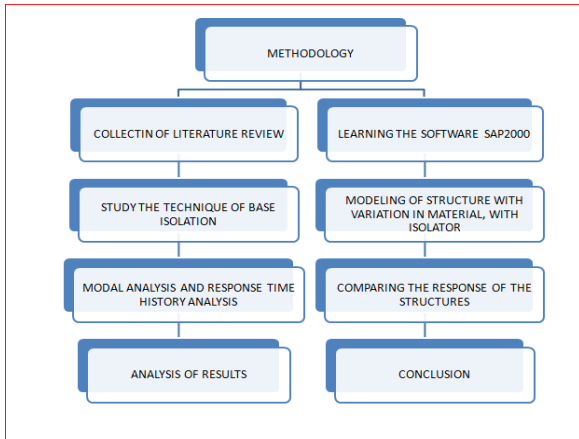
METHODOLOGY

COLLECTIN OF LITERATURE REVIEW

STUDY THE TECHNIQUE OF BASE ISOLATION

MODAL ANALYSIS AND RESPONSE TIME HISTORY ANALYSIS

ANALYSIS OF RESULTS

LEARNING THE SOFTWARE SAP2000

MODELING OF STRUCTURE WITH VARIATION IN MATERIAL, WITH ISOLATOR

COMPARING THE RESPONSE OF THE STRUCTURES

CONCLUSION